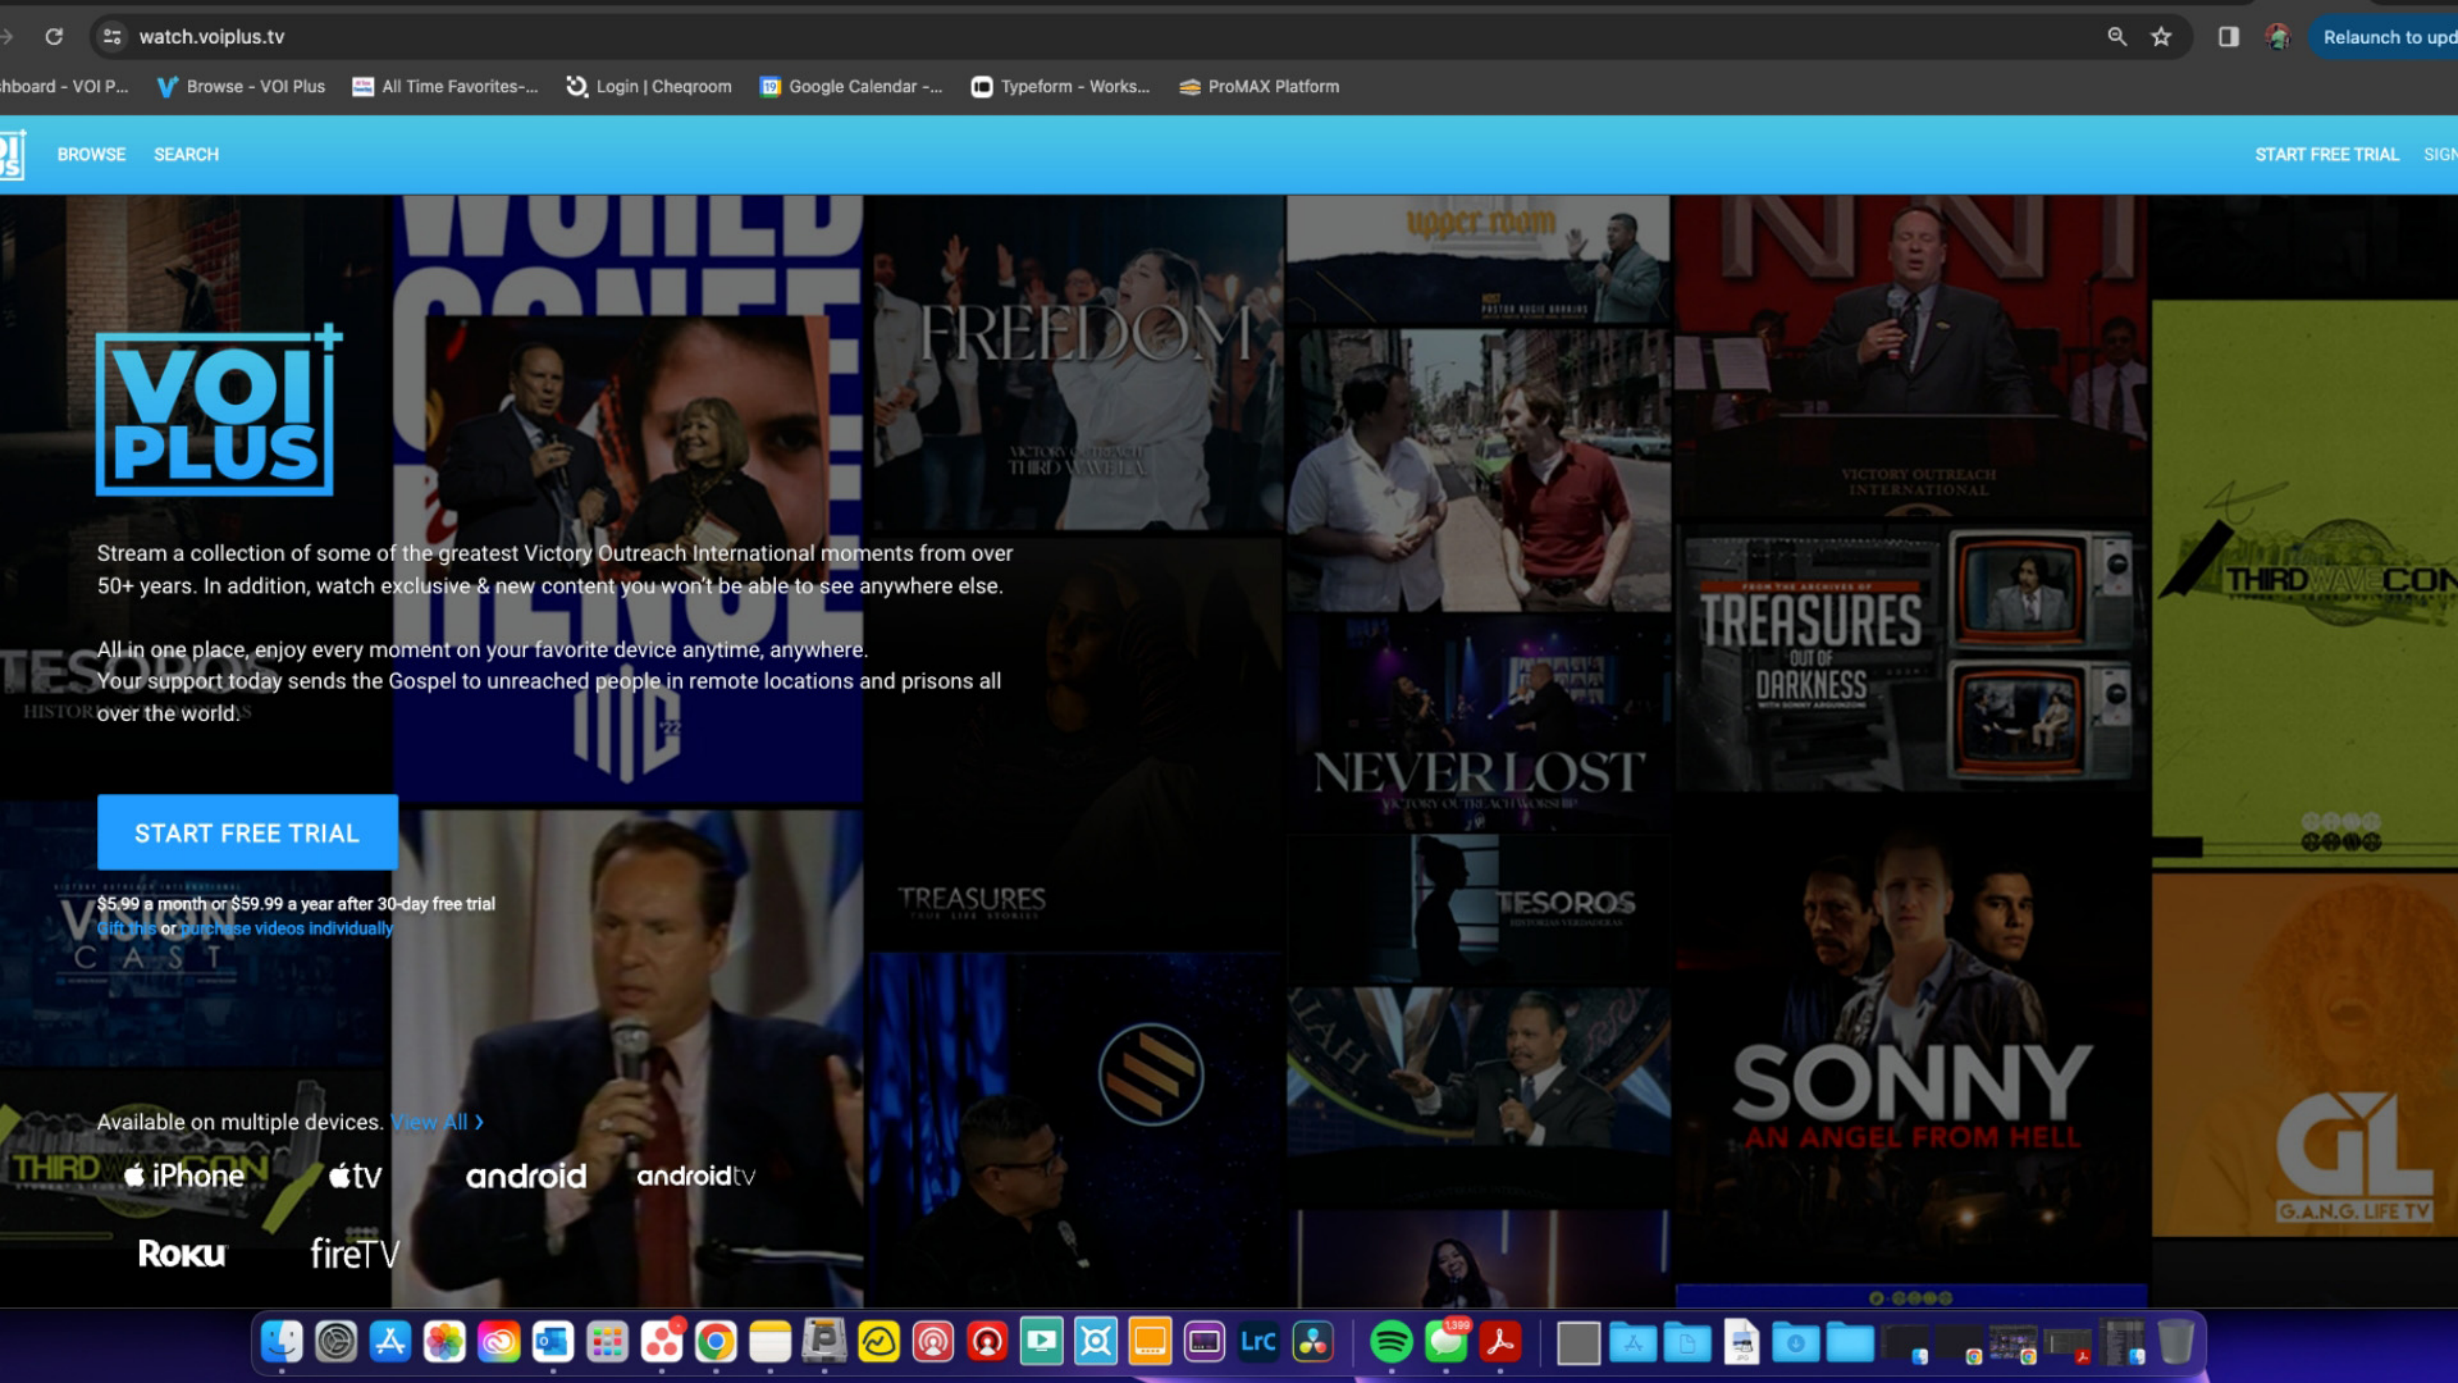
watch.voiplus.tv

Relaunch to upd

hboard - VOI P... Browse - VOI Plus All Time Favorites-... Login | Cheqroom Google Calendar -... Typeform - Works... ProMAX Platform

BROWSE SEARCH

START FREE TRIAL SIGN

VOI PLUS

Stream a collection of some of the greatest Victory Outreach International moments from over 50+ years. In addition, watch exclusive & new content you won't be able to see anywhere else.

All in one place, enjoy every moment on your favorite device anytime, anywhere.
Your support today sends the Gospel to unreached people in remote locations and prisons all over the world.

START FREE TRIAL

$5.99 a month or $59.99 a year after 30-day free trial
Gift this or purchase videos individually

Available on multiple devices. View All ›

iPhone tv android androidtv
Roku fireTV

upper room
FREEDOM
VICTORY OUTREACH INTERNATIONAL
TREASURES OUT OF DARKNESS
THIRD WAVE CON
NEVER LOST
TREASURES
TESOROS
SONNY AN ANGEL FROM HELL
G.A.N.G. LIFE TV
VISION CAST